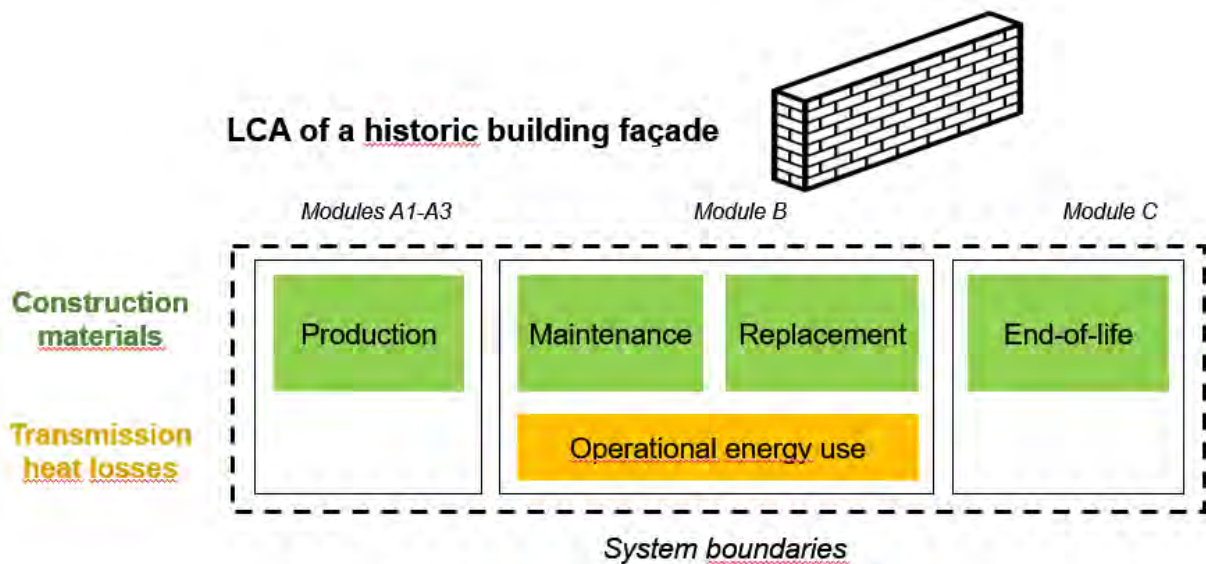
LCA of a historic building façade

Modules A1-A3

Module B

Module C

Construction materials

Transmission heat losses

Production

Maintenance

Replacement

End-of-life

Operational energy use

System boundaries